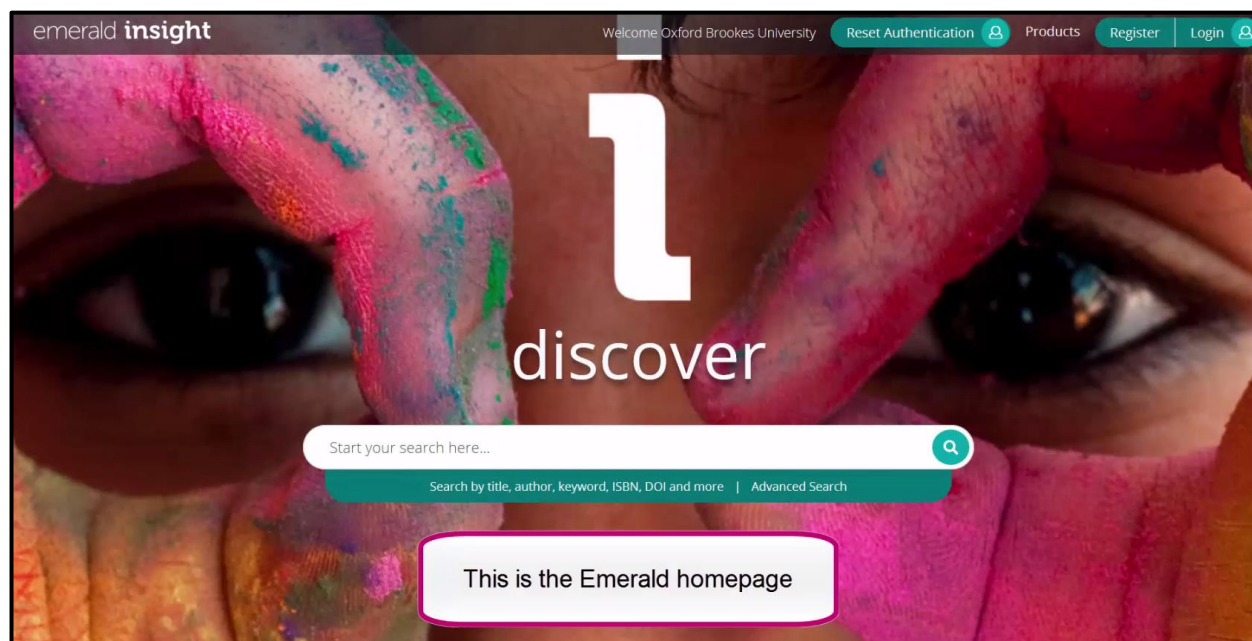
emerald insight

Welcome Oxford Brookes University Reset Authentication Products Register Login

I

discover

Start your search here...

Search by title, author, keyword, ISBN, DOI and more | Advanced Search

This is the Emerald homepage